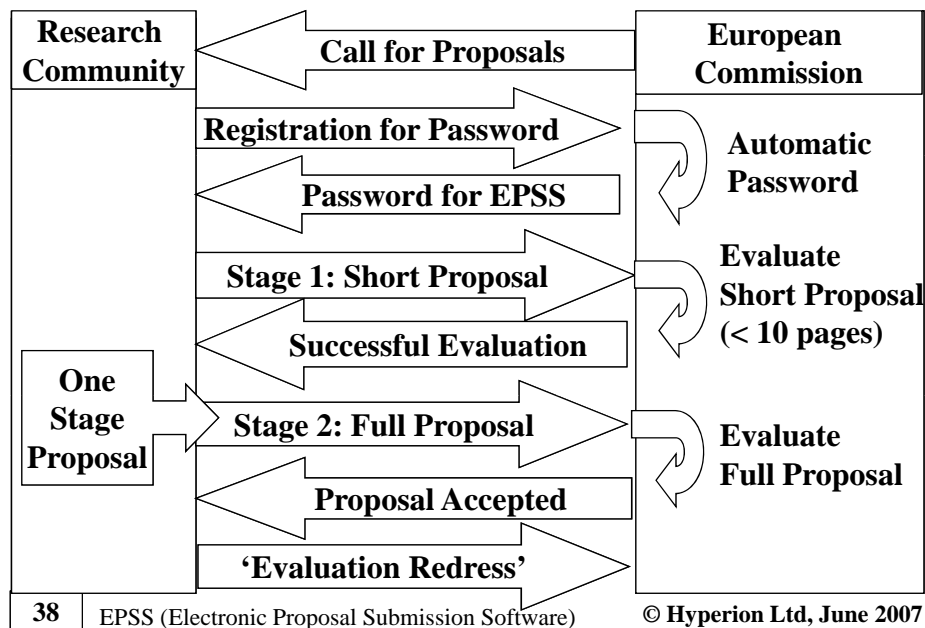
Research Community

Call for Proposals

European Commission

Registration for Password

Automatic Password

Password for EPSS

Stage 1: Short Proposal

Evaluate Short Proposal (< 10 pages)

Successful Evaluation

One Stage Proposal

Stage 2: Full Proposal

Evaluate Full Proposal

Proposal Accepted

'Evaluation Redress'

38

EPSS (Electronic Proposal Submission Software)

© Hyperion Ltd, June 2007